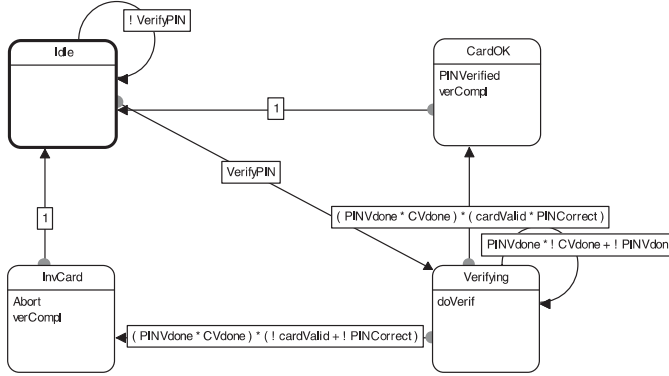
! VerifyPIN

Idle

CardOK

PINVerified
verCompl

1

VerifyPIN

( PINVdone * CVdone ) * ( cardValid * PINCorrect )

PINVdone * ! CVdone + ! PINVdon

1

InvCard

Abort
verCompl

Verifying

doVerif

( PINVdone * CVdone ) * ( ! cardValid + ! PINCorrect )